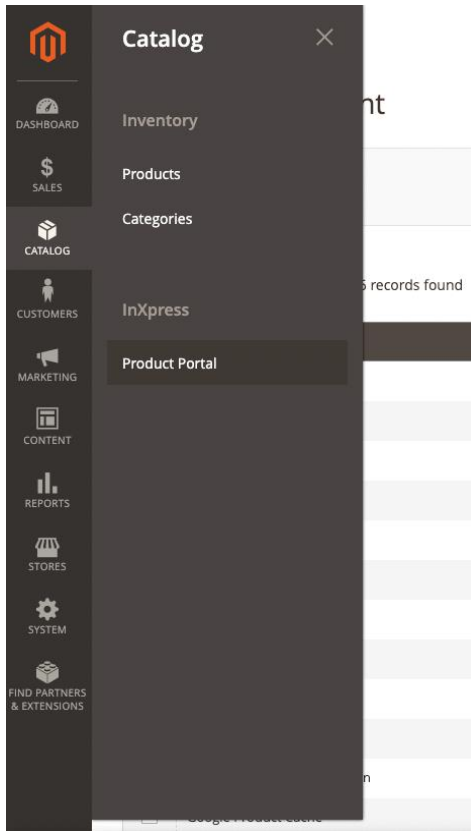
DASHBOARD
$
SALES
CATALOG
CUSTOMERS
MARKETING
CONTENT
REPORTS
STORES
SYSTEM
FIND PARTNERS & EXTENSIONS

Catalog
×

Inventory

Products

Categories

InXpress

Product Portal

nt

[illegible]5 records found

n

Google Product Cache